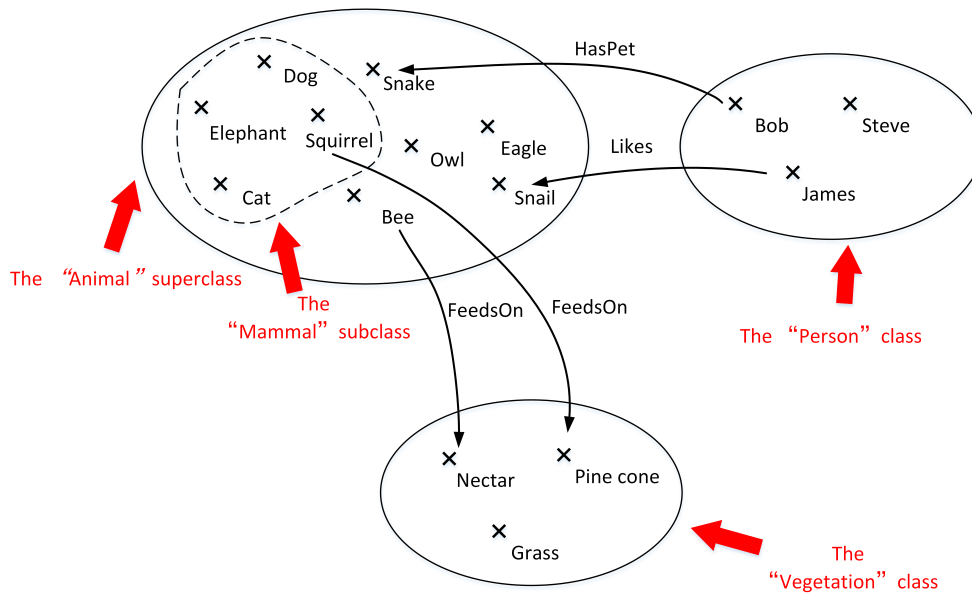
Dog
Snake
HasPet
Elephant
Squirrel
Owl
Eagle
Bob
Steve
Likes
Cat
Snail
James
Bee
The “Animal” superclass
The “Mammal” subclass
FeedsOn
FeedsOn
The “Person” class
Nectar
Pine cone
Grass
The “Vegetation” class